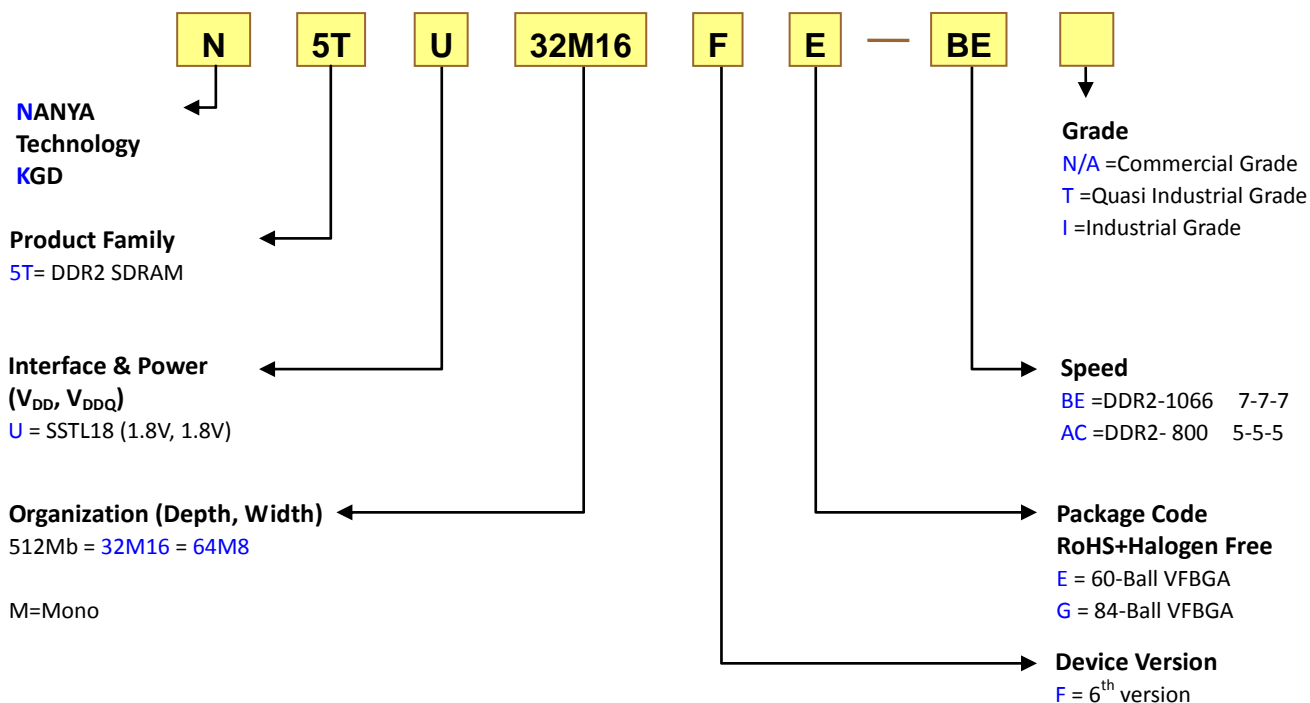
N 5T U 32M16 F E — BE

NANYA Technology KGD

Product Family
5T= DDR2 SDRAM

Interface & Power ($V_{DD}$, $V_{DDQ}$)
U = SSTL18 (1.8V, 1.8V)

Organization (Depth, Width)
512Mb = 32M16 = 64M8

M=Mono

Grade
N/A =Commercial Grade
T =Quasi Industrial Grade
I =Industrial Grade

Speed
BE =DDR2-1066 7-7-7
AC =DDR2- 800 5-5-5

Package Code
RoHS+Halogen Free
E = 60-Ball VFBGA
G = 84-Ball VFBGA

Device Version
F = $6^{th}$ version